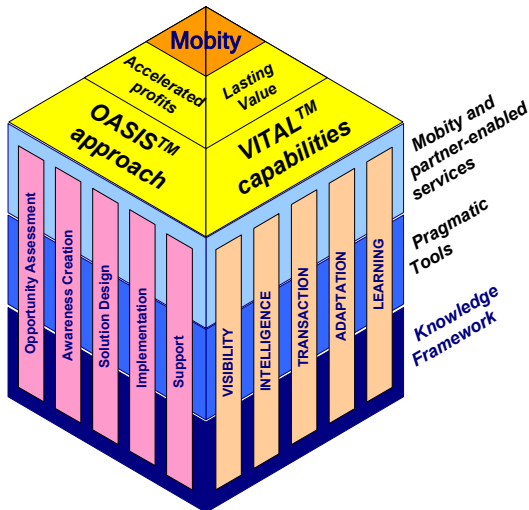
Mobity

Accelerated profits

Lasting Value

OASIS$^{TM}$ approach

VITAL$^{TM}$ capabilities

Mobity and partner-enabled services

Pragmatic Tools

Knowledge Framework

Opportunity Assessment

Awareness Creation

Solution Design

Implementation

Support

VISIBILITY

INTELLIGENCE

TRANSACTION

ADAPTATION

LEARNING